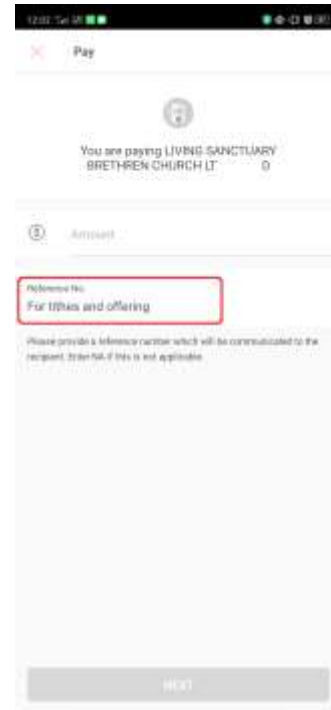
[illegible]

Pay

You are paying LIVING SANCTUARY BRETHREN CHURCH LT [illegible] 0

Amount

Reference No.
For tithes and offering

Please provide a reference number which will be communicated to the recipient. Enter NA if this is not applicable.

NEXT